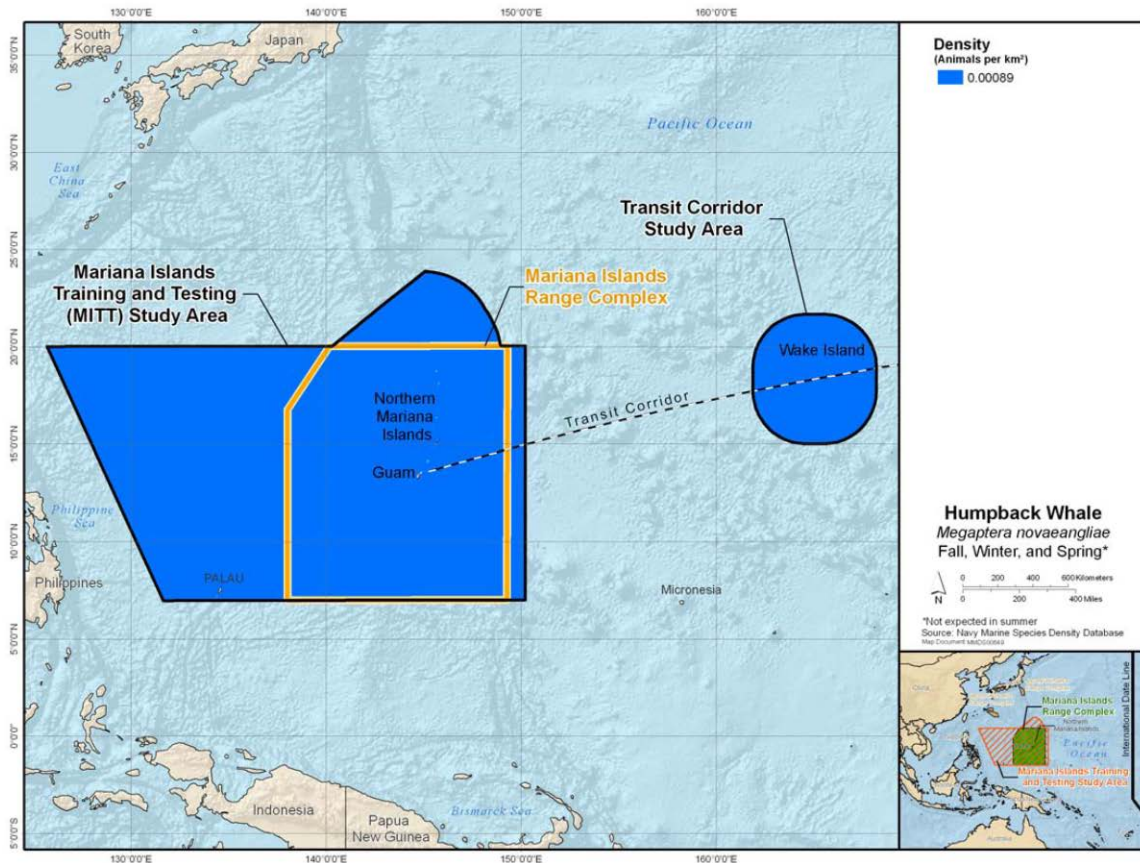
130°0'0"E 140°0'0"E 150°0'0"E 160°0'0"E

35°0'0"N
30°0'0"N
25°0'0"N
20°0'0"N
15°0'0"N
10°0'0"N
5°0'0"N
0°0'0"
5°0'0"S

South Korea
Japan
East China Sea
Pacific Ocean

Transit Corridor Study Area

Mariana Islands Training and Testing (MITT) Study Area

Mariana Islands Range Complex

Wake Island

Northern Mariana Islands

Transit Corridor

Guam

Philippine Sea

Philippines

PALAU

Micronesia

Indonesia

Papua New Guinea

Bismarck Sea

130°0'0"E 140°0'0"E 150°0'0"E 160°0'0"E

Density
(Animals per km²)
0.00089

Humpback Whale
*Megaptera novaeangliae*
Fall, Winter, and Spring*

N
0 200 400 600 Kilometers
0 200 400 Miles

*Not expected in summer
Source: Navy Marine Species Density Database
Map Document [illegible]

Mariana Islands Range Complex
Northern Mariana Islands
Pacific Ocean
Mariana Islands Training and Testing Study Area
International Date Line